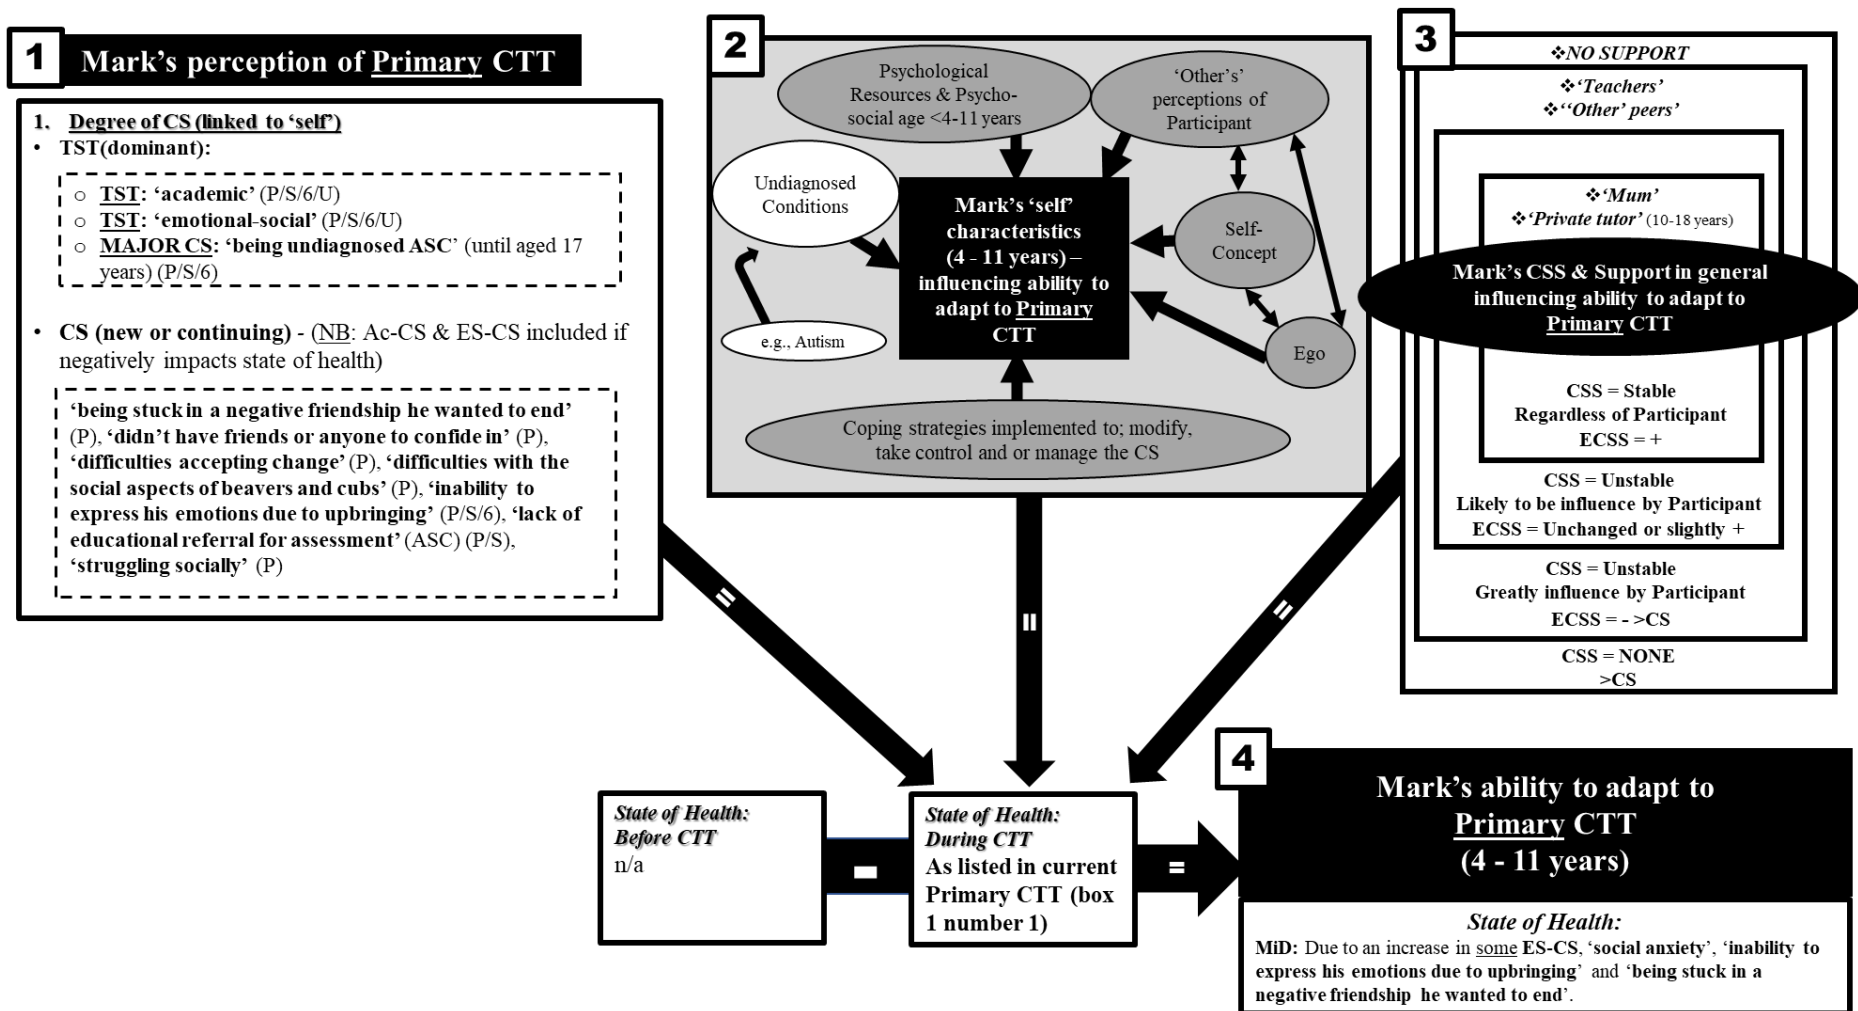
1 Mark's perception of Primary CTT

1. Degree of CS (linked to 'self')
• TST(dominant):
○ TST: 'academic' (P/S/6/U)
○ TST: 'emotional-social' (P/S/6/U)
○ MAJOR CS: 'being undiagnosed ASC' (until aged 17 years) (P/S/6)

• CS (new or continuing) - (NB: Ac-CS & ES-CS included if negatively impacts state of health)

'being stuck in a negative friendship he wanted to end' (P), 'didn't have friends or anyone to confide in' (P), 'difficulties accepting change' (P), 'difficulties with the social aspects of beavers and cubs' (P), 'inability to express his emotions due to upbringing' (P/S/6), 'lack of educational referral for assessment' (ASC) (P/S), 'struggling socially' (P)

2

Psychological Resources & Psycho-social age <4-11 years

'Other's' perceptions of Participant

Undiagnosed Conditions

e.g., Autism

Mark's 'self' characteristics (4 - 11 years) – influencing ability to adapt to Primary CTT

Self-Concept

Ego

Coping strategies implemented to; modify, take control and or manage the CS

3

❖NO SUPPORT
❖'Teachers'
❖''Other' peers'
❖'Mum'
❖'Private tutor' (10-18 years)

Mark's CSS & Support in general influencing ability to adapt to Primary CTT

CSS = Stable
Regardless of Participant
ECSS = +

CSS = Unstable
Likely to be influence by Participant
ECSS = Unchanged or slightly +

CSS = Unstable
Greatly influence by Participant
ECSS = - >CS

CSS = NONE
>CS

=

=

=

State of Health: Before CTT
n/a

-

State of Health: During CTT
As listed in current Primary CTT (box 1 number 1)

=

4

Mark's ability to adapt to Primary CTT
(4 - 11 years)

State of Health:
MiD: Due to an increase in some ES-CS, 'social anxiety', 'inability to express his emotions due to upbringing' and 'being stuck in a negative friendship he wanted to end'.